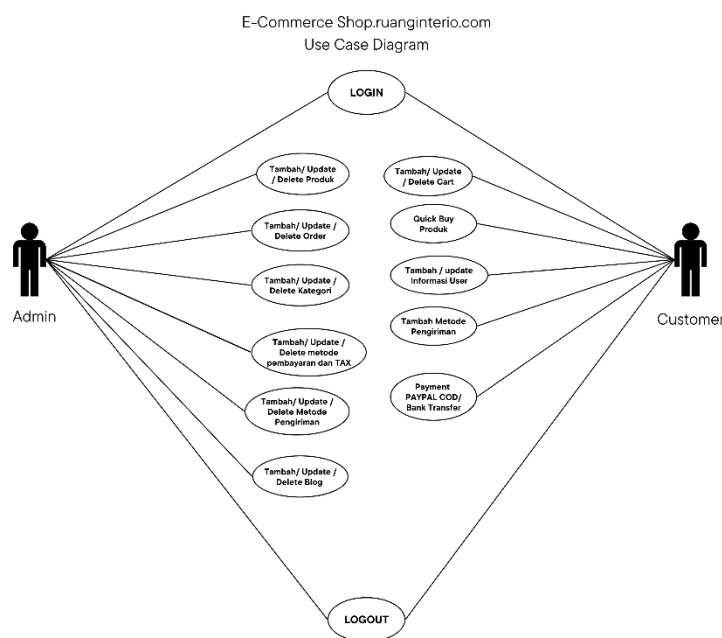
E-Commerce Shop.ruanginterio.com
Use Case Diagram

LOGIN

Tambah/ Update / Delete Produk

Tambah/ Update / Delete Order

Tambah/ Update / Delete Kategori

Tambah/ Update / Delete metode pembayaran dan TAX

Tambah/ Update / Delete Metode Pengiriman

Tambah/ Update / Delete Blog

Tambah/ Update / Delete Cart

Quick Buy Produk

Tambah / update Informasi User

Tambah Metode Pengiriman

Payment PAYPAL COD/ Bank Transfer

Admin

Customer

LOGOUT